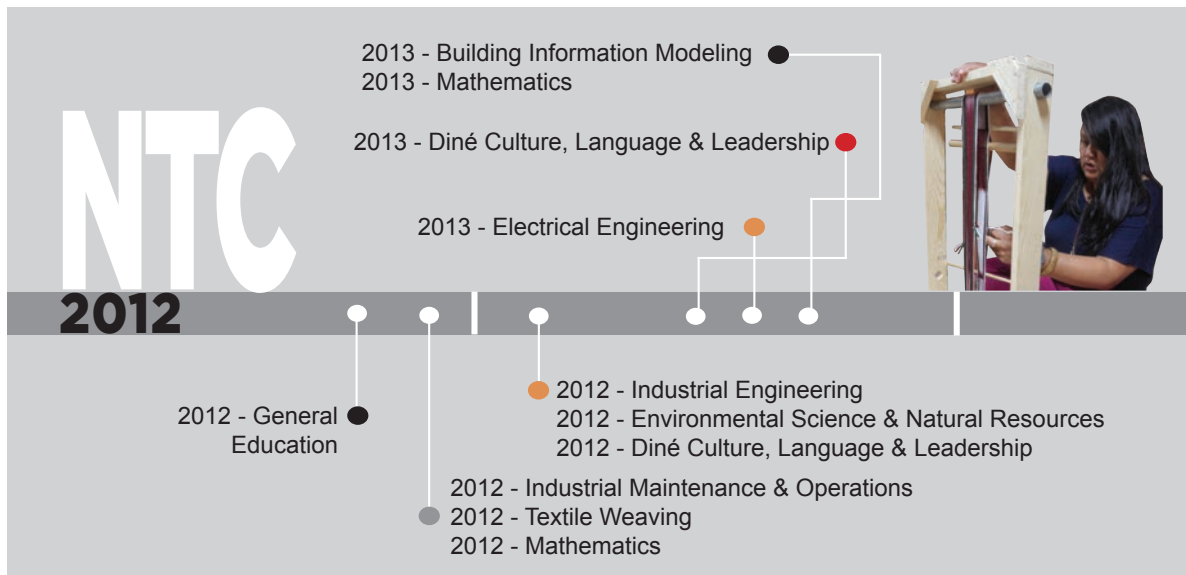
2013 - Building Information Modeling
2013 - Mathematics

2013 - Diné Culture, Language & Leadership

2013 - Electrical Engineering

NTC

2012

2012 - Industrial Engineering
2012 - Environmental Science & Natural Resources
2012 - Diné Culture, Language & Leadership

2012 - General Education

2012 - Industrial Maintenance & Operations
2012 - Textile Weaving
2012 - Mathematics